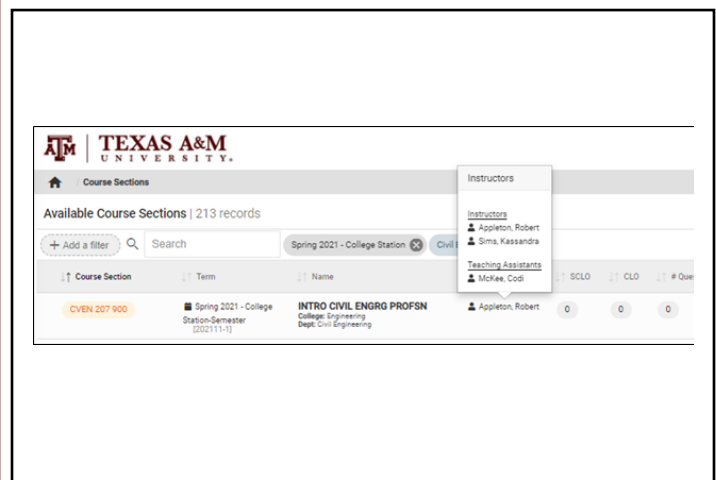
ATM | TEXAS A&M UNIVERSITY.

/ Course Sections

Available Course Sections | 213 records

+ Add a filter Search Spring 2021 - College Station Civil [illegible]

Instructors

Instructors
Appleton, Robert
Sims, Kassandra

Teaching Assistants
McKee, Codi

| Course Section | Term | Name | | SCLO | CLO | # Ques |
|---|---|---|---|---|---|---|
| CVEN 207 900 | Spring 2021 - College Station-Semester [202111-1] | INTRO CIVIL ENGRG PROFSN College: Engineering Dept: Civil Engineering | Appleton, Robert | 0 | 0 | 0 |